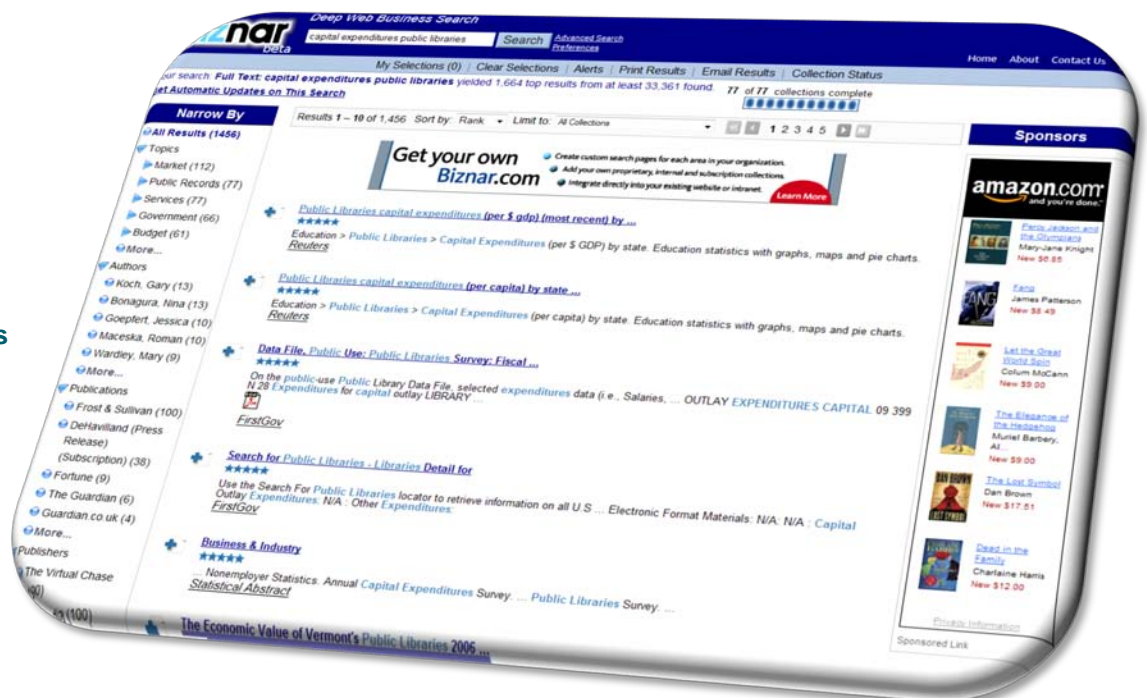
Deep Web Business Search
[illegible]znar beta
capital expenditures public libraries
Search
Advanced Search
Preferences
Home About Contact Us
My Selections (0) | Clear Selections | Alerts | Print Results | Email Results | Collection Status
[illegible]ur search: Full Text: capital expenditures public libraries yielded 1,664 top results from at least 33,361 found. 77 of 77 collections complete
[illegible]et Automatic Updates on This Search

Narrow By
All Results (1456)
Topics
Market (112)
Public Records (77)
Services (77)
Government (66)
Budget (61)
More...
Authors
Koch, Gary (13)
Bonagura, Nina (13)
Goepfert, Jessica (10)
Maceska, Roman (10)
Wardley, Mary (9)
More...
Publications
Frost & Sullivan (100)
DeHavilland (Press Release) (Subscription) (38)
Fortune (9)
The Guardian (6)
Guardian.co.uk (4)
More...
Publishers
The Virtual Chase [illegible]
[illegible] (100)

Results 1 – 10 of 1,456 Sort by: Rank Limit to: All Collections
1 2 3 4 5

Get your own Biznar.com
Create custom search pages for each area in your organization.
Add your own proprietary, internal and subscription collections.
Integrate directly into your existing website or intranet.
Learn More

Public Libraries capital expenditures (per $ gdp) (most recent) by ...
Education > Public Libraries > Capital Expenditures (per $ GDP) by state. Education statistics with graphs, maps and pie charts.
Reuters

Public Libraries capital expenditures (per capita) by state ...
Education > Public Libraries > Capital Expenditures (per capita) by state. Education statistics with graphs, maps and pie charts.
Reuters

Data File, Public Use: Public Libraries Survey: Fiscal ...
On the public-use Public Library Data File, selected expenditures data (i.e., Salaries, ... OUTLAY EXPENDITURES CAPITAL 09 399 N 28 Expenditures for capital outlay LIBRARY ...
FirstGov

Search for Public Libraries - Libraries Detail for
Use the Search For Public Libraries locator to retrieve information on all U.S ... Electronic Format Materials: N/A: N/A : Capital Outlay Expenditures: N/A : Other Expenditures:
FirstGov

Business & Industry
... Nonemployer Statistics. Annual Capital Expenditures Survey. ... Public Libraries Survey. ...
Statistical Abstract

The Economic Value of Vermont's Public Libraries 2006 ...

Sponsors
amazon.com and you're done.
Percy Jackson and the Olympians
Mary-Jane Knight
New $6.85
Fang
James Patterson
New $8.49
Let the Great World Spin
Colum McCann
New $9.00
The Elegance of the Hedgehog
Muriel Barbery, Al...
New $9.00
The Lost Symbol
Dan Brown
New $17.51
Dead in the Family
Charlaine Harris
New $12.00
Privacy Information
Sponsored Link